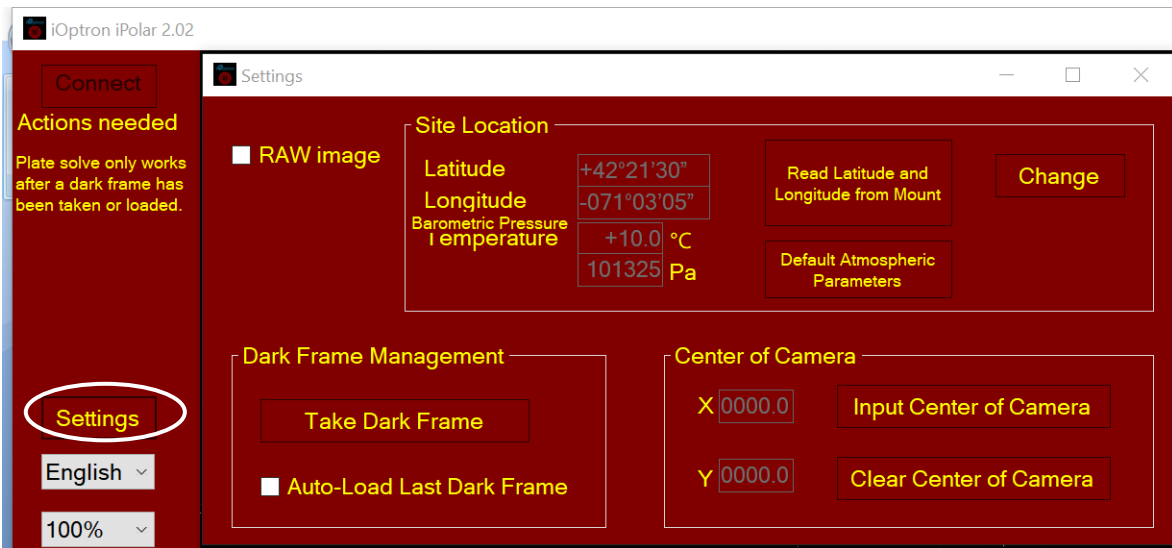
iOptron iPolar 2.02

Connect

Actions needed

Plate solve only works after a dark frame has been taken or loaded.

Settings

English

100%

Settings

RAW image

Site Location

Latitude +42°21'30"

Longitude -071°03'05"

Barometric Pressure

Temperature +10.0 °C

101325 Pa

Read Latitude and Longitude from Mount

Change

Default Atmospheric Parameters

Dark Frame Management

Take Dark Frame

Auto-Load Last Dark Frame

Center of Camera

X 0000.0

Input Center of Camera

Y 0000.0

Clear Center of Camera